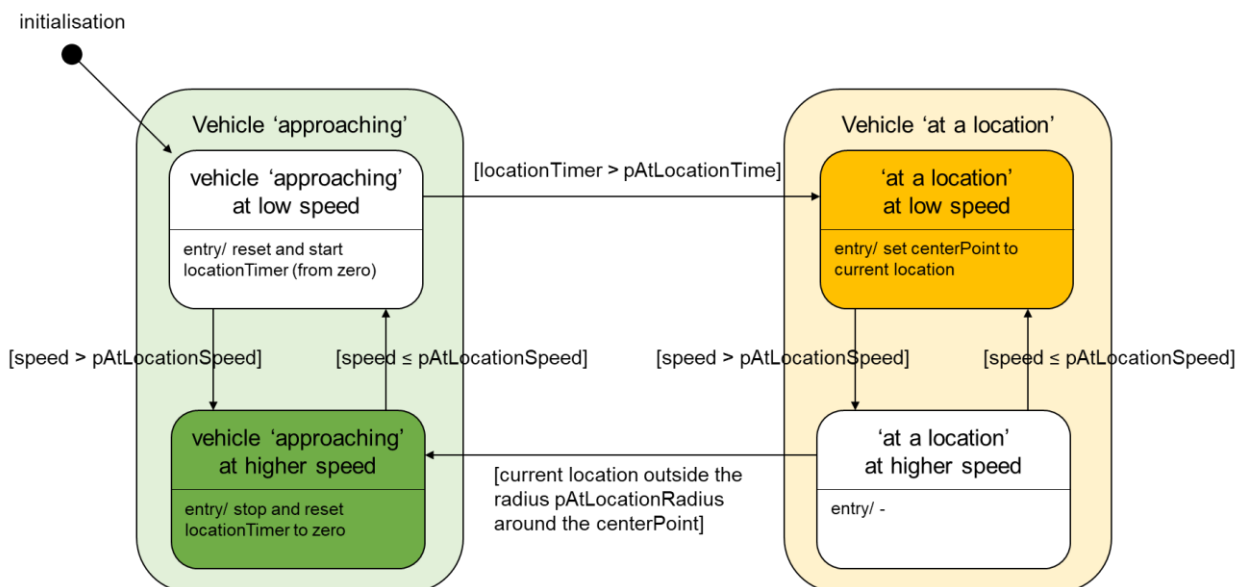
initialisation

Vehicle ‘approaching’

vehicle ‘approaching’ at low speed

entry/ reset and start locationTimer (from zero)

[locationTimer > pAtLocationTime]

Vehicle ‘at a location’

‘at a location’ at low speed

entry/ set centerPoint to current location

[speed > pAtLocationSpeed]

[speed ≤ pAtLocationSpeed]

[speed > pAtLocationSpeed]

[speed ≤ pAtLocationSpeed]

vehicle ‘approaching’ at higher speed

entry/ stop and reset locationTimer to zero

[current location outside the radius pAtLocationRadius around the centerPoint]

‘at a location’ at higher speed

entry/ -